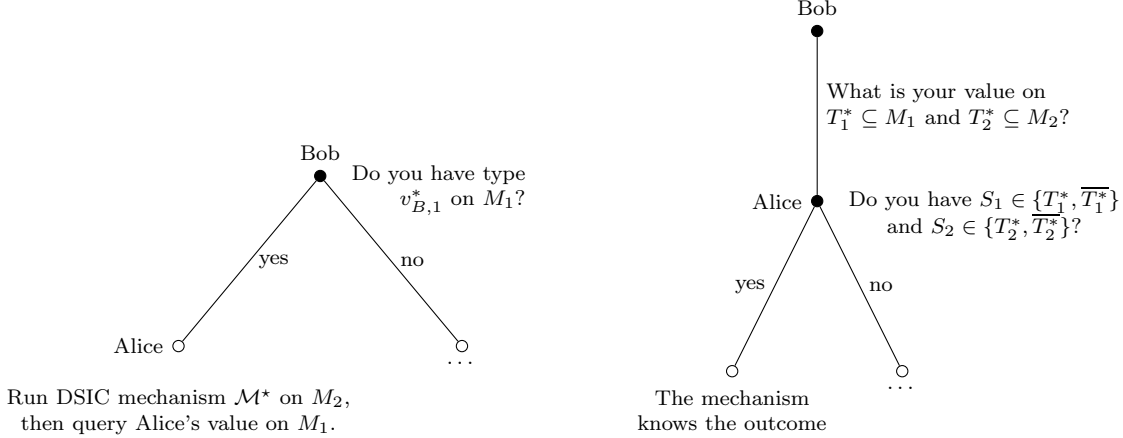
Bob

Do you have type $v^*_{B,1}$ on $M_1$?

yes

no

Alice

$\dots$

Run DSIC mechanism $\mathcal{M}^\star$ on $M_2$, then query Alice's value on $M_1$.

Bob

What is your value on $T_1^* \subseteq M_1$ and $T_2^* \subseteq M_2$?

Alice

Do you have $S_1 \in \{T_1^*, \overline{T_1^*}\}$ and $S_2 \in \{T_2^*, \overline{T_2^*}\}$?

yes

no

$\dots$

The mechanism knows the outcome